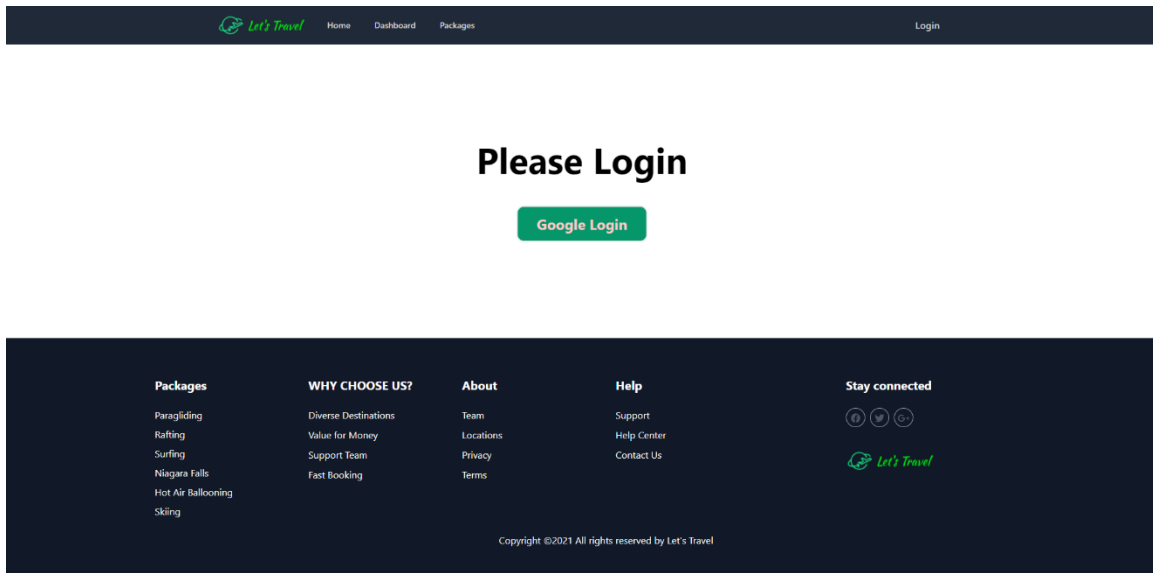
Let's Travel Home Dashboard Packages Login

Please Login

Google Login

Packages
Paragliding
Rafting
Surfing
Niagara Falls
Hot Air Ballooning
Skiing

WHY CHOOSE US?
Diverse Destinations
Value for Money
Support Team
Fast Booking

About
Team
Locations
Privacy
Terms

Help
Support
Help Center
Contact Us

Stay connected

Let's Travel

Copyright ©2021 All rights reserved by Let's Travel